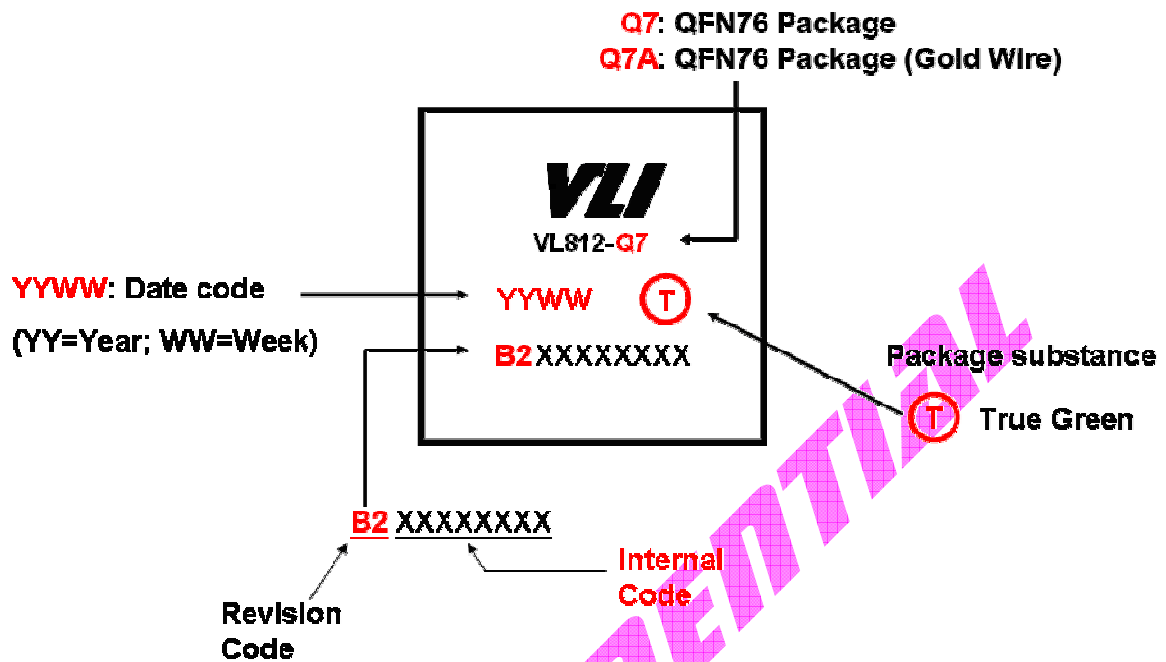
Q7: QFN76 Package
Q7A: QFN76 Package (Gold Wire)

VLI
VL812-Q7

YYWW: Date code
(YY=Year; WW=Week)

YYWW T
B2XXXXXXXX

Package substance
T True Green

B2 XXXXXXXX

Internal Code

Revision Code

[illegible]DENTIAL